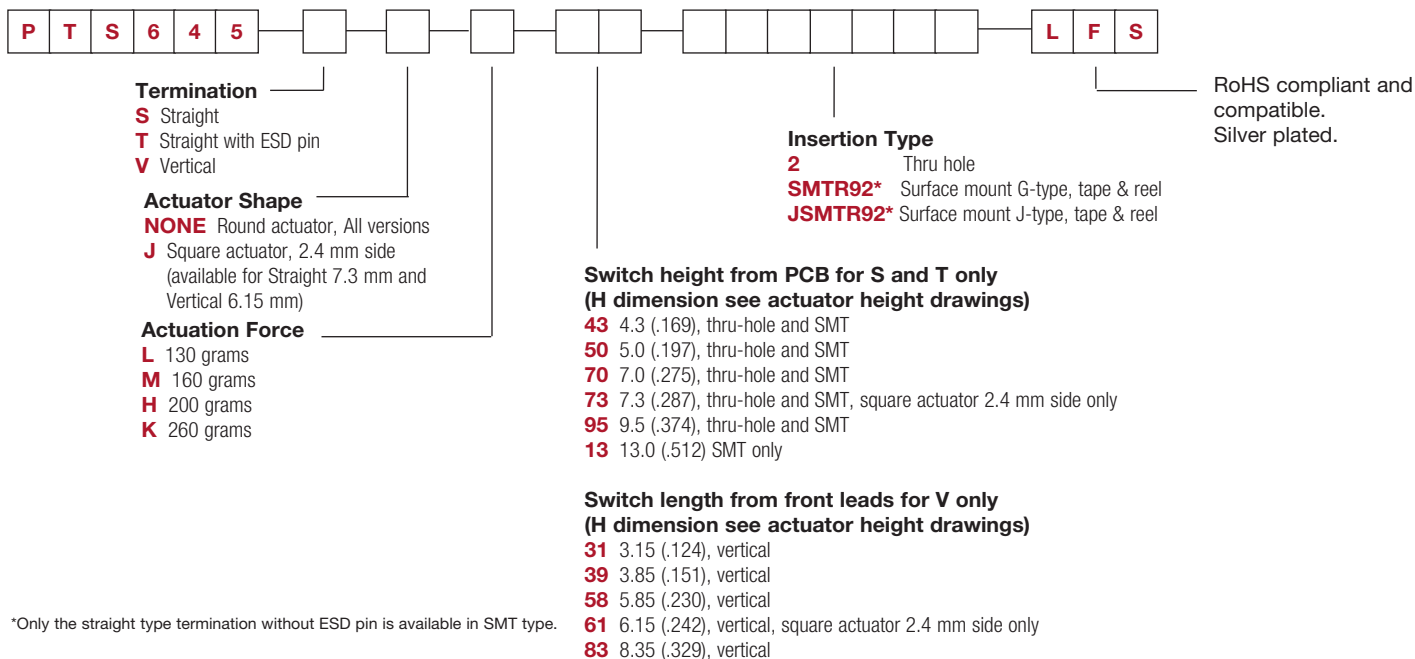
P T S 6 4 5 L F S

Termination
S Straight
T Straight with ESD pin
V Vertical

Actuator Shape
NONE Round actuator, All versions
J Square actuator, 2.4 mm side (available for Straight 7.3 mm and Vertical 6.15 mm)

Actuation Force
L 130 grams
M 160 grams
H 200 grams
K 260 grams

Insertion Type
2 Thru hole
SMTR92* Surface mount G-type, tape & reel
JSMTR92* Surface mount J-type, tape & reel

RoHS compliant and compatible.
Silver plated.

Switch height from PCB for S and T only
(H dimension see actuator height drawings)
43 4.3 (.169), thru-hole and SMT
50 5.0 (.197), thru-hole and SMT
70 7.0 (.275), thru-hole and SMT
73 7.3 (.287), thru-hole and SMT, square actuator 2.4 mm side only
95 9.5 (.374), thru-hole and SMT
13 13.0 (.512) SMT only

Switch length from front leads for V only
(H dimension see actuator height drawings)
31 3.15 (.124), vertical
39 3.85 (.151), vertical
58 5.85 (.230), vertical
61 6.15 (.242), vertical, square actuator 2.4 mm side only
83 8.35 (.329), vertical

*Only the straight type termination without ESD pin is available in SMT type.